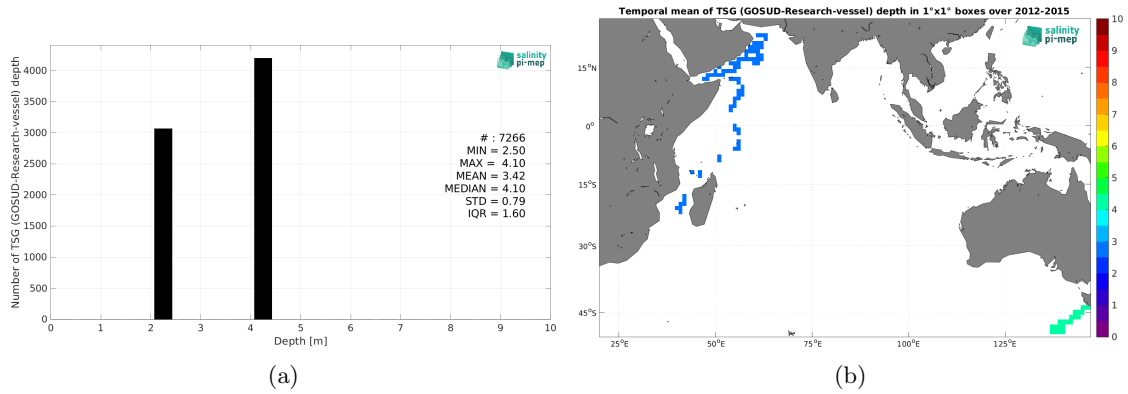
salinity pi-mep

Number of TSG (GOSUD-Research-vessel) depth

4000
3500
3000
2500
2000
1500
1000
500
0

0 1 2 3 4 5 6 7 8 9 10
Depth [m]

# : 7266
MIN = 2.50
MAX = 4.10
MEAN = 3.42
MEDIAN = 4.10
STD = 0.79
IQR = 1.60

(a)

Temporal mean of TSG (GOSUD-Research-vessel) depth in 1°x1° boxes over 2012-2015

salinity pi-mep

15°N
0°
15°S
30°S
45°S

25°E 50°E 75°E 100°E 125°E

10
9
8
7
6
5
4
3
2
1
0

(b)